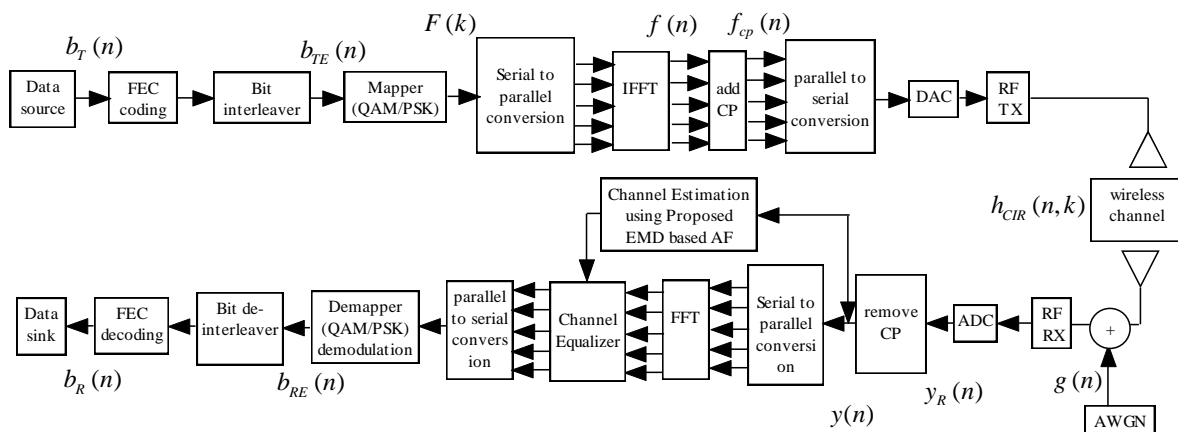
$b_T(n)$ Data source FEC coding Bit interleaver $b_{TE}(n)$ Mapper (QAM/PSK) $F(k)$ Serial to parallel conversion $f(n)$ IFFT $f_{cp}(n)$ add CP parallel to serial conversion DAC RF TX

$h_{CIR}(n,k)$ wireless channel

Channel Estimation using Proposed EMD based AF

Data sink FEC decoding Bit de-interleaver Demapper (QAM/PSK) demodulation parallel to serial conversion Channel Equalizer FFT Serial to parallel conversion remove CP ADC RF RX +

$b_R(n)$ $b_{RE}(n)$ $y(n)$ $y_R(n)$ $g(n)$ AWGN